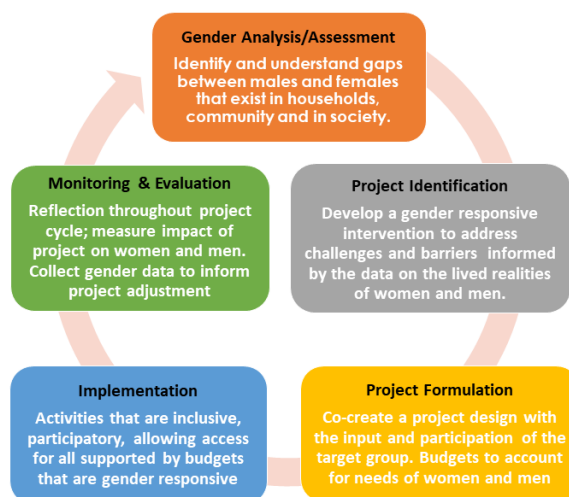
Gender Analysis/Assessment

Identify and understand gaps between males and females that exist in households, community and in society.

Monitoring & Evaluation

Reflection throughout project cycle; measure impact of project on women and men. Collect gender data to inform project adjustment

Project Identification

Develop a gender responsive intervention to address challenges and barriers informed by the data on the lived realities of women and men.

Implementation

Activities that are inclusive, participatory, allowing access for all supported by budgets that are gender responsive

Project Formulation

Co-create a project design with the input and participation of the target group. Budgets to account for needs of women and men